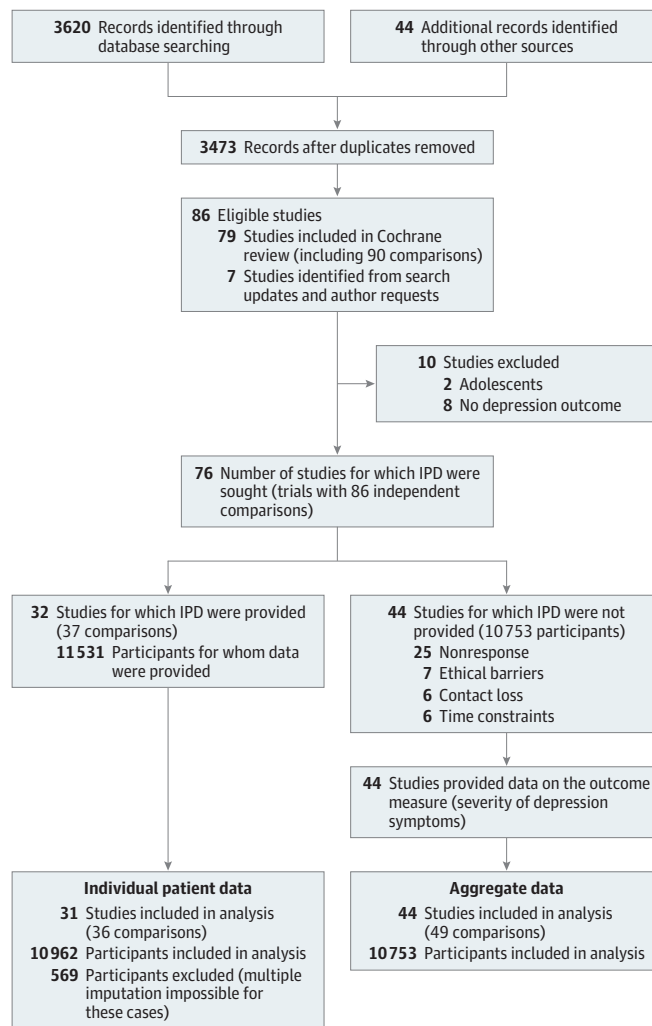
**3620** Records identified through database searching

**44** Additional records identified through other sources

**3473** Records after duplicates removed

**86** Eligible studies
**79** Studies included in Cochrane review (including 90 comparisons)
**7** Studies identified from search updates and author requests

**10** Studies excluded
**2** Adolescents
**8** No depression outcome

**76** Number of studies for which IPD were sought (trials with 86 independent comparisons)

**32** Studies for which IPD were provided (37 comparisons)
**11 531** Participants for whom data were provided

**44** Studies for which IPD were not provided (10 753 participants)
**25** Nonresponse
**7** Ethical barriers
**6** Contact loss
**6** Time constraints

**44** Studies provided data on the outcome measure (severity of depression symptoms)

**Individual patient data**
**31** Studies included in analysis (36 comparisons)
**10 962** Participants included in analysis
**569** Participants excluded (multiple imputation impossible for these cases)

**Aggregate data**
**44** Studies included in analysis (49 comparisons)
**10 753** Participants included in analysis